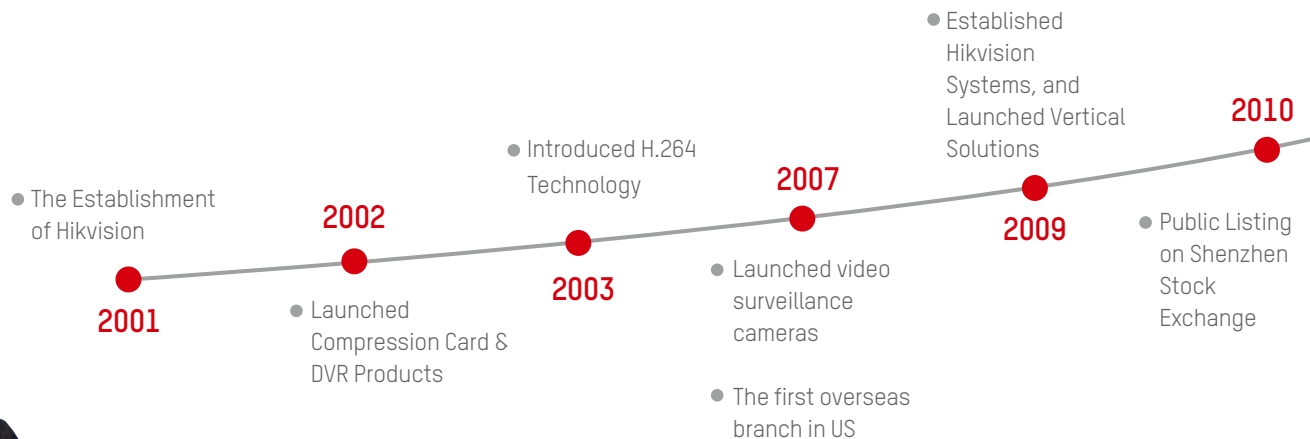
The Establishment of Hikvision

2001

2002

Launched Compression Card & DVR Products

Introduced H.264 Technology

2003

2007

Launched video surveillance cameras

The first overseas branch in US

Established Hikvision Systems, and Launched Vertical Solutions

2009

2010

Public Listing on Shenzhen Stock Exchange